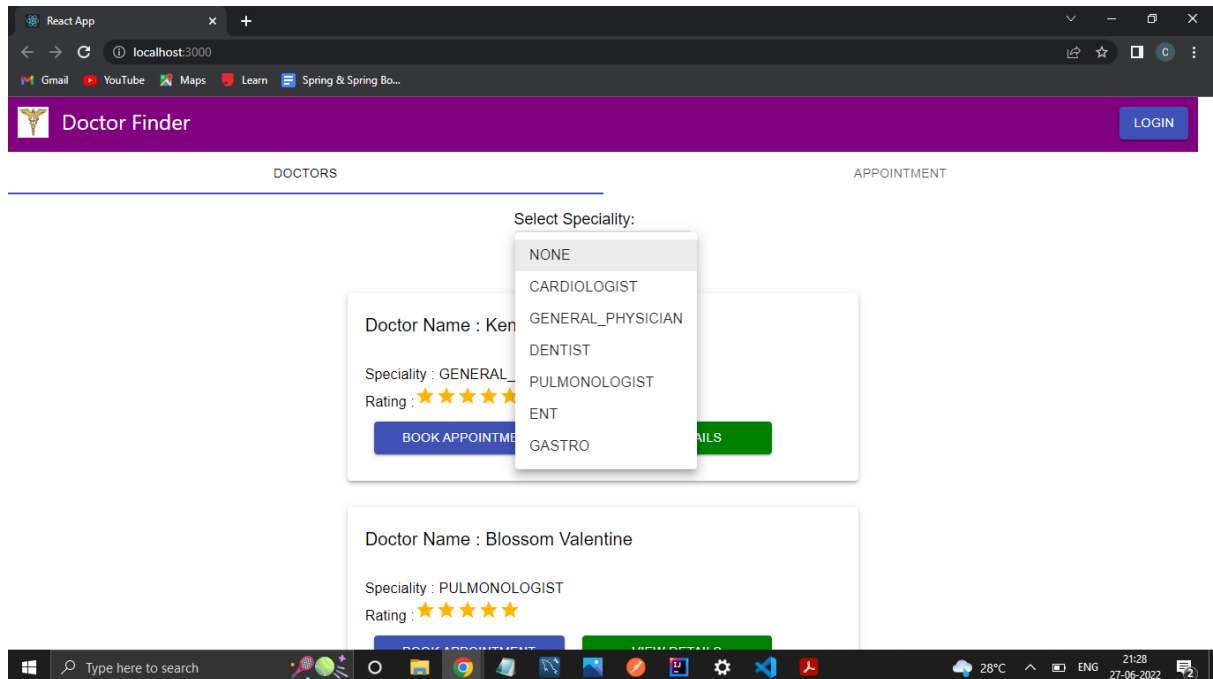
React App
localhost:3000
Gmail YouTube Maps Learn Spring & Spring Bo...
Doctor Finder
LOGIN
DOCTORS
APPOINTMENT
Select Speciality:
NONE
CARDIOLOGIST
GENERAL_PHYSICIAN
DENTIST
PULMONOLOGIST
ENT
GASTRO
Doctor Name : Ken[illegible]
Speciality : GENERAL_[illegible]
Rating :
BOOK APPOINTME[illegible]
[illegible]AILS
Doctor Name : Blossom Valentine
Speciality : PULMONOLOGIST
Rating :
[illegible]
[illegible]
Type here to search
28°C
ENG
21:28
27-06-2022
2